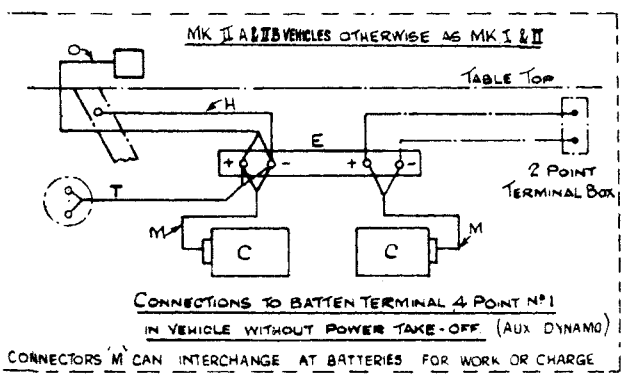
MK II A & IIB VEHICLES OTHERWISE AS MK I & II

TABLE TOP

H

E

+ -

+ -

2 POINT TERMINAL BOX

T

M

C

C

M

CONNECTIONS TO BATTEN TERMINAL 4 POINT Nº 1

IN VEHICLE WITHOUT POWER TAKE-OFF. (AUX DYNAMO)

CONNECTORS 'M' CAN INTERCHANGE AT BATTERIES FOR WORK OR CHARGE